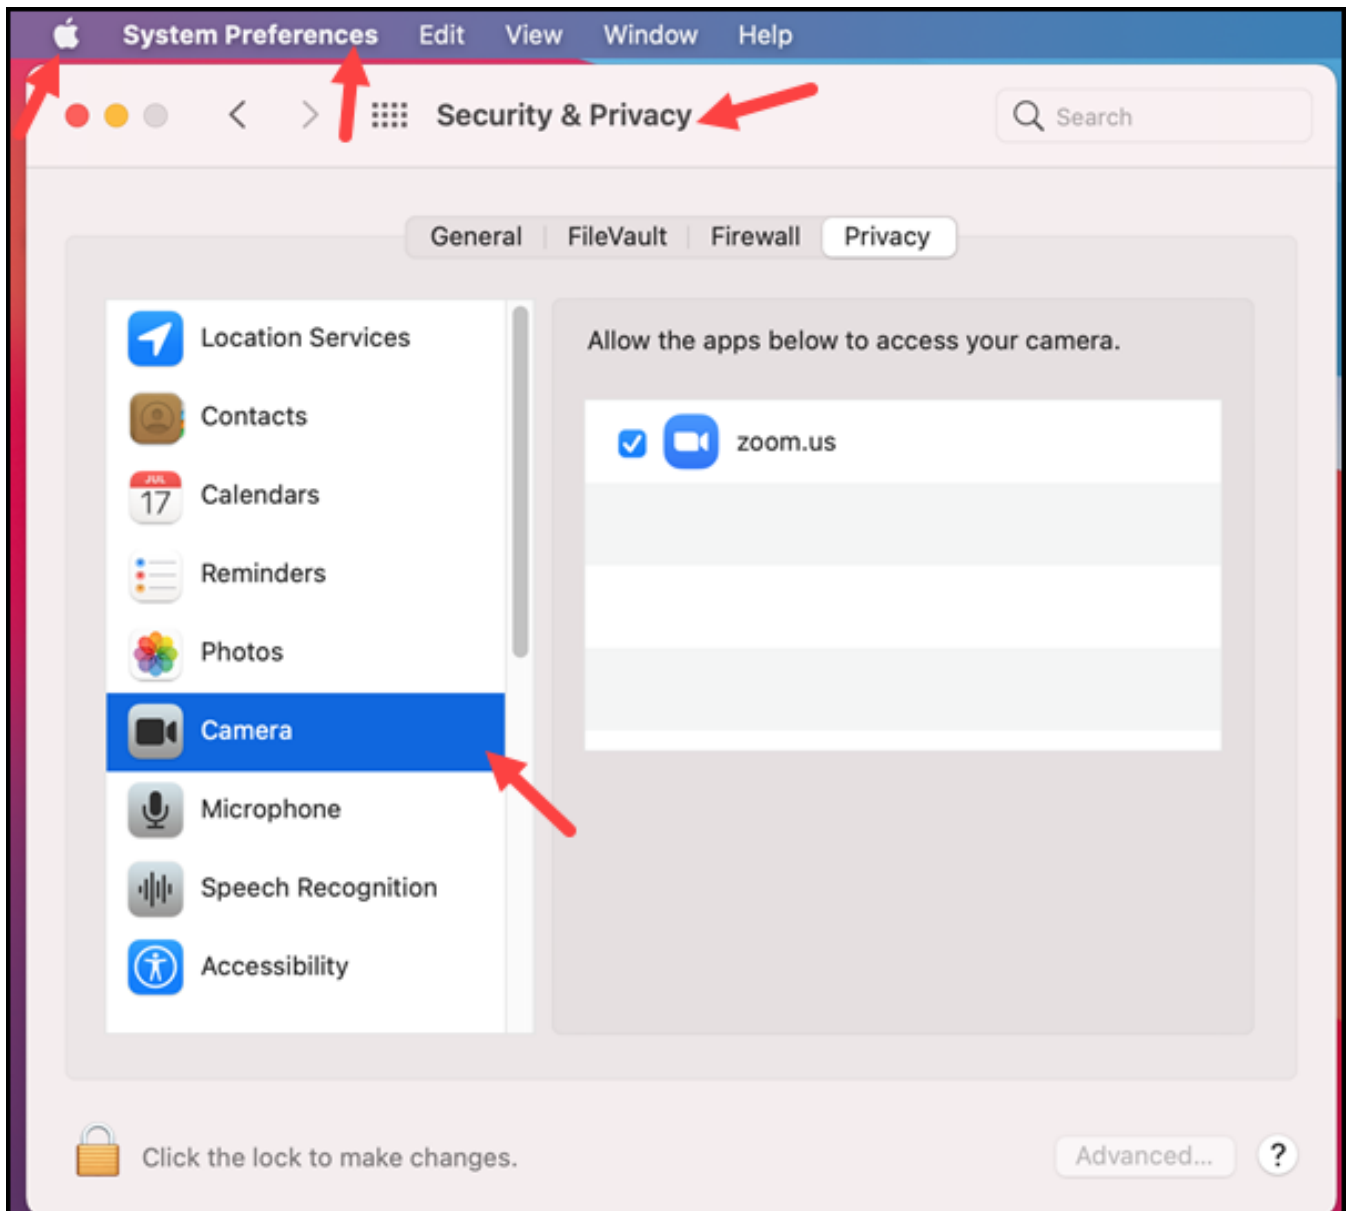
System Preferences Edit View Window Help

Security & Privacy

Search

General FileVault Firewall Privacy

Location Services
Contacts
JUL 17 Calendars
Reminders
Photos
Camera
Microphone
Speech Recognition
Accessibility

Allow the apps below to access your camera.

zoom.us

Click the lock to make changes.

Advanced...

?